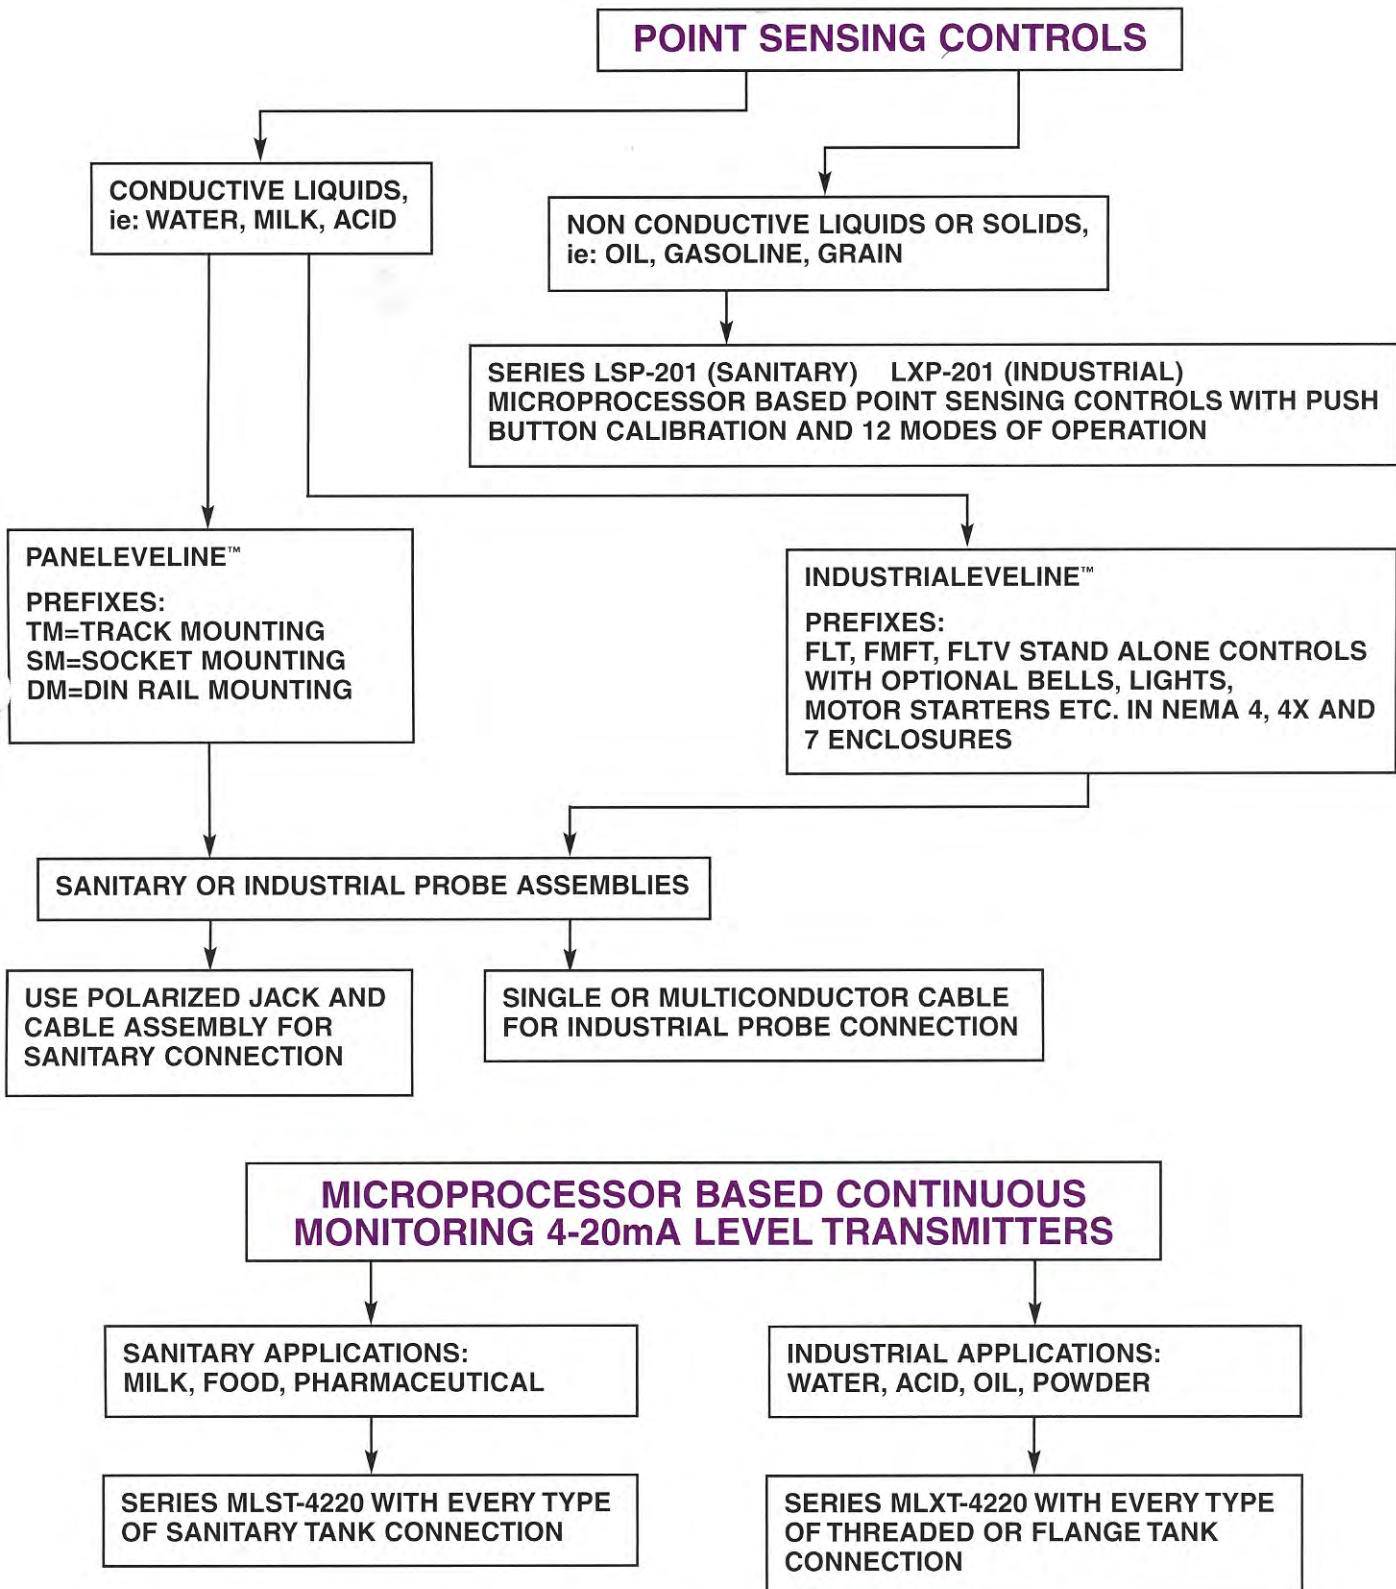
POINT SENSING CONTROLS

CONDUCTIVE LIQUIDS, ie: WATER, MILK, ACID

NON CONDUCTIVE LIQUIDS OR SOLIDS, ie: OIL, GASOLINE, GRAIN

SERIES LSP-201 (SANITARY) LXP-201 (INDUSTRIAL) MICROPROCESSOR BASED POINT SENSING CONTROLS WITH PUSH BUTTON CALIBRATION AND 12 MODES OF OPERATION

PANELEVELINE™

PREFIXES:
TM=TRACK MOUNTING
SM=SOCKET MOUNTING
DM=DIN RAIL MOUNTING

INDUSTRIALEVELINE™

PREFIXES:
FLT, FMFT, FLTV STAND ALONE CONTROLS WITH OPTIONAL BELLS, LIGHTS, MOTOR STARTERS ETC. IN NEMA 4, 4X AND 7 ENCLOSURES

SANITARY OR INDUSTRIAL PROBE ASSEMBLIES

USE POLARIZED JACK AND CABLE ASSEMBLY FOR SANITARY CONNECTION

SINGLE OR MULTICONDUCTOR CABLE FOR INDUSTRIAL PROBE CONNECTION

MICROPROCESSOR BASED CONTINUOUS MONITORING 4-20mA LEVEL TRANSMITTERS

SANITARY APPLICATIONS: MILK, FOOD, PHARMACEUTICAL

INDUSTRIAL APPLICATIONS: WATER, ACID, OIL, POWDER

SERIES MLST-4220 WITH EVERY TYPE OF SANITARY TANK CONNECTION

SERIES MLXT-4220 WITH EVERY TYPE OF THREADED OR FLANGE TANK CONNECTION